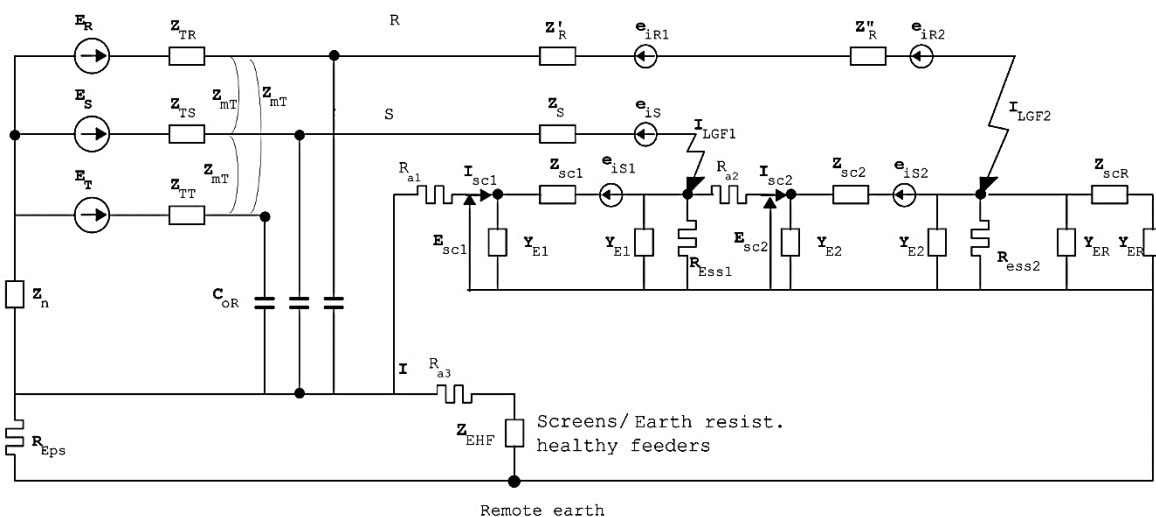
$E_R$ $Z_{TR}$ R $Z'_R$ $e_{iR1}$ $Z''_R$ $e_{iR2}$

$E_S$ $Z_{TS}$ $Z_{mT}$ $Z_{mT}$ S $Z_S$ $e_{iS}$ $I_{LGF1}$ $I_{LGF2}$

$E_T$ $Z_{TT}$ $Z_{mT}$

$R_{a1}$ $I_{sc1}$ $Z_{sc1}$ $e_{iS1}$ $R_{a2}$ $I_{sc2}$ $Z_{sc2}$ $e_{iS2}$ $Z_{scR}$

$E_{sc1}$ $Y_{E1}$ $Y_{E1}$ $R_{Ess1}$ $E_{sc2}$ $Y_{E2}$ $Y_{E2}$ $R_{ess2}$ $Y_{ER}$ $Y_{ER}$

$Z_n$ $C_{oR}$

I $R_{a3}$

$Z_{EHF}$ Screens/ Earth resist. healthy feeders

$R_{Eps}$

Remote earth